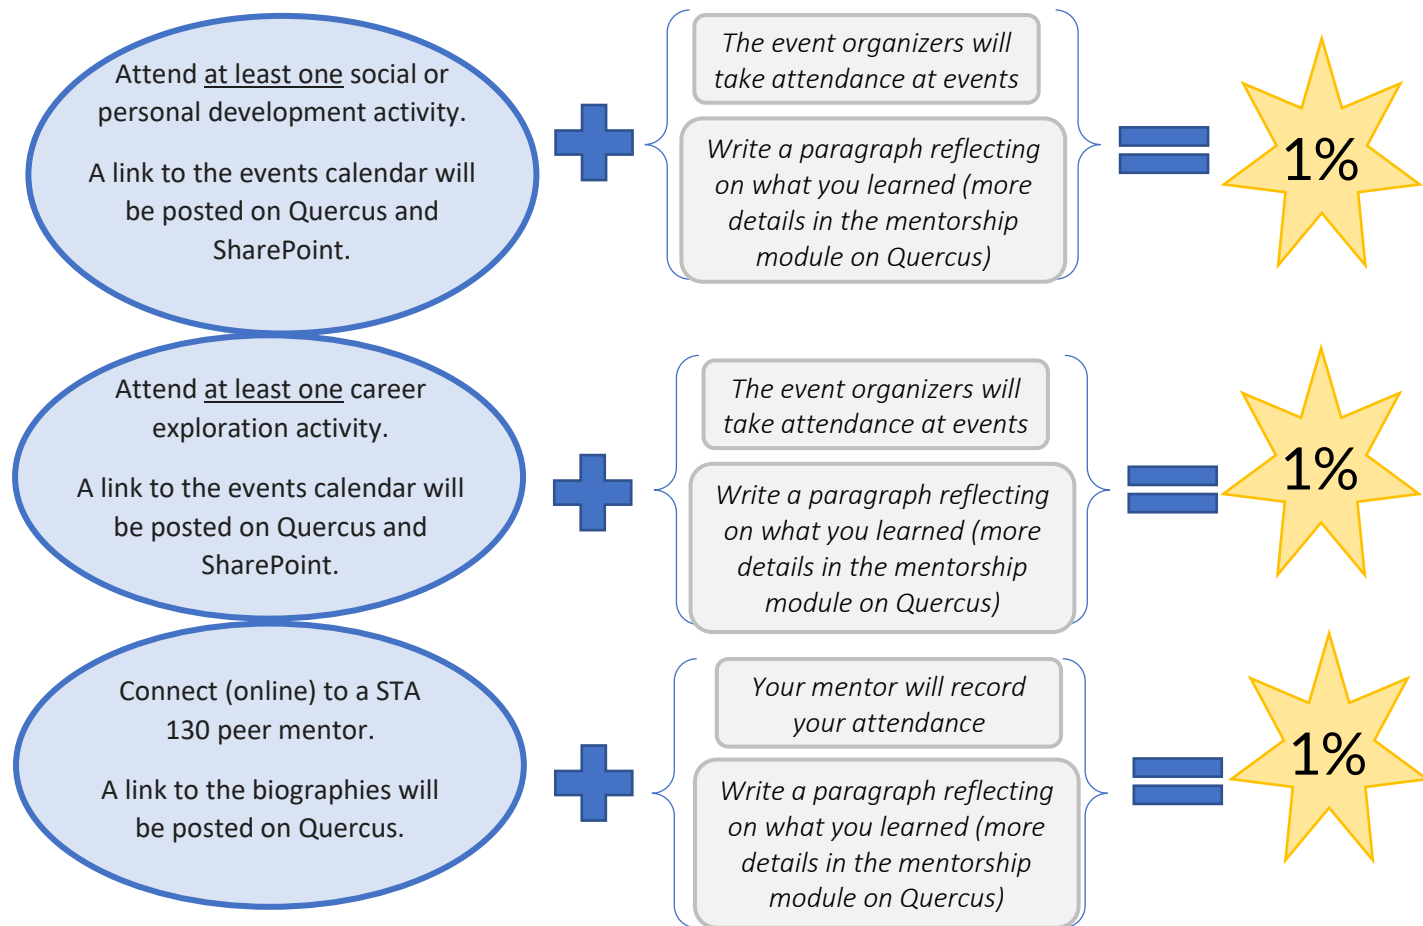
Attend at least one social or personal development activity.

A link to the events calendar will be posted on Quercus and SharePoint.

The event organizers will take attendance at events

Write a paragraph reflecting on what you learned (more details in the mentorship module on Quercus)

1%

Attend at least one career exploration activity.

A link to the events calendar will be posted on Quercus and SharePoint.

The event organizers will take attendance at events

Write a paragraph reflecting on what you learned (more details in the mentorship module on Quercus)

1%

Connect (online) to a STA 130 peer mentor.

A link to the biographies will be posted on Quercus.

Your mentor will record your attendance

Write a paragraph reflecting on what you learned (more details in the mentorship module on Quercus)

1%